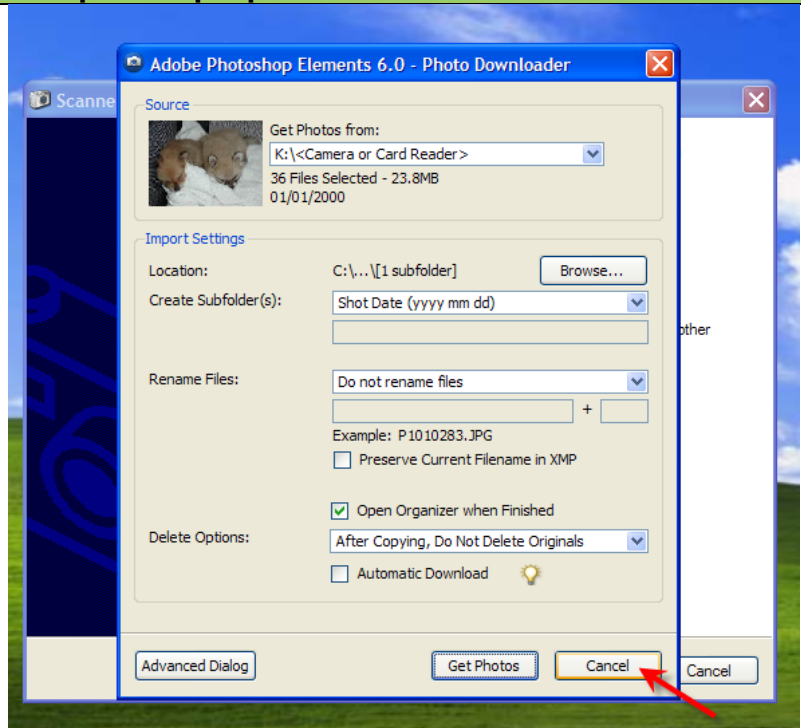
Scanne

Adobe Photoshop Elements 6.0 - Photo Downloader

Source

Get Photos from:

K:\<Camera or Card Reader>

36 Files Selected - 23.8MB

01/01/2000

Import Settings

Location: C:\...\[1 subfolder] Browse...

Create Subfolder(s): Shot Date (yyyy mm dd)

Rename Files: Do not rename files

+

Example: P1010283.JPG

Preserve Current Filename in XMP

Open Organizer when Finished

Delete Options: After Copying, Do Not Delete Originals

Automatic Download

Advanced Dialog

Get Photos

Cancel

other

Cancel